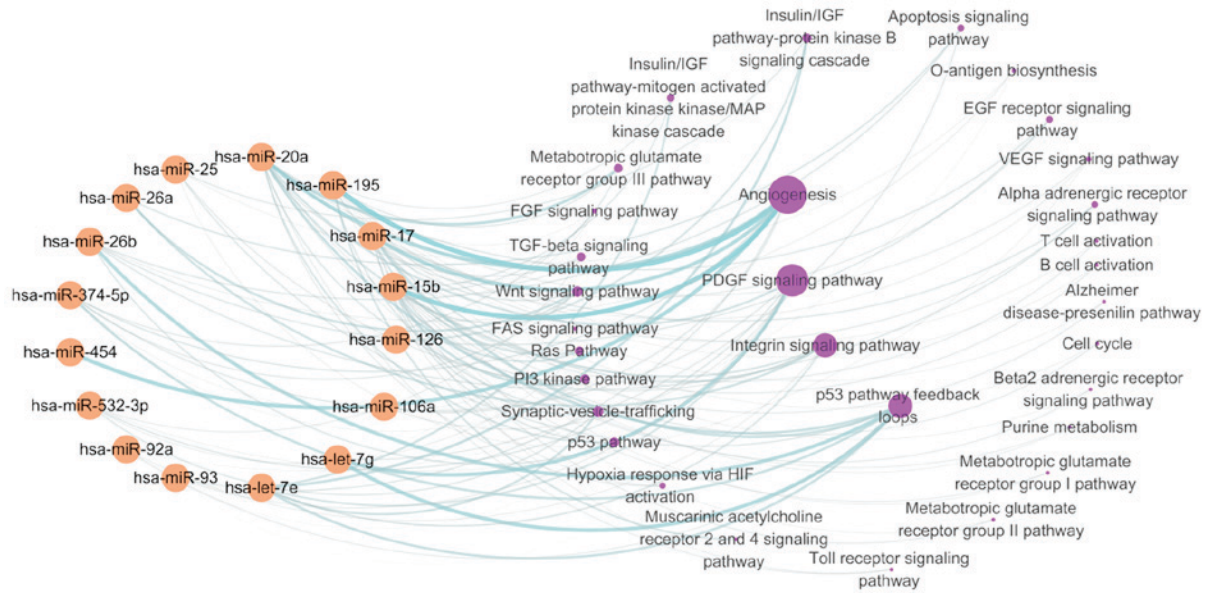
Insulin/IGF pathway-protein kinase B signaling cascade

Apoptosis signaling pathway

O-antigen biosynthesis

Insulin/IGF pathway-mitogen activated protein kinase kinase/MAP kinase cascade

EGF receptor signaling pathway

VEGF signaling pathway

Metabotropic glutamate receptor group III pathway

hsa-miR-20a

hsa-miR-25

hsa-miR-195

hsa-miR-26a

Angiogenesis

Alpha adrenergic receptor signaling pathway

FGF signaling pathway

hsa-miR-26b

hsa-miR-17

T cell activation

TGF-beta signaling pathway

B cell activation

PDGF signaling pathway

hsa-miR-15b

Alzheimer disease-presenilin pathway

Wnt signaling pathway

hsa-miR-374-5p

FAS signaling pathway

hsa-miR-126

Cell cycle

Ras Pathway

Integrin signaling pathway

hsa-miR-454

PI3 kinase pathway

Beta2 adrenergic receptor signaling pathway

hsa-miR-532-3p

hsa-miR-106a

p53 pathway feedback loops

Synaptic-vesicle-trafficking

Purine metabolism

p53 pathway

hsa-miR-92a

hsa-let-7g

Metabotropic glutamate receptor group I pathway

hsa-miR-93

Hypoxia response via HIF activation

hsa-let-7e

Metabotropic glutamate receptor group II pathway

Muscarinic acetylcholine receptor 2 and 4 signaling pathway

Toll receptor signaling pathway